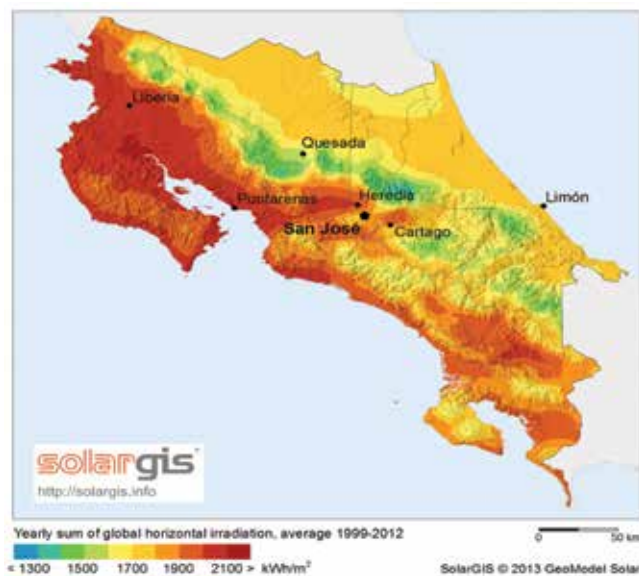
Liberia
Quesada
Puntarenas
Heredia
Limón
San José
Cartago

solargis
http://solargis.info

Yearly sum of global horizontal irradiation, average 1999-2012
< 1300 1500 1700 1900 2100 > kWh/m$^2$

0 50 km
SolarGIS © 2013 GeoModel Solar